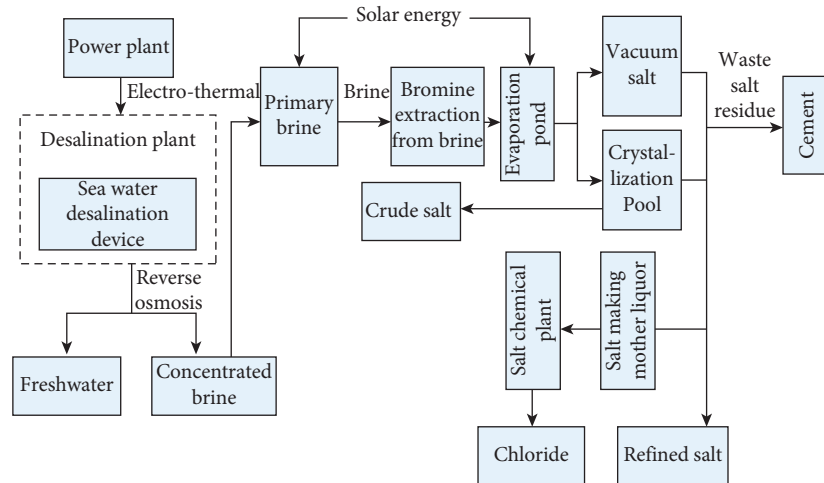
Power plant

Electro-thermal

Desalination plant

Sea water desalination device

Reverse osmosis

Freshwater

Concentrated brine

Solar energy

Primary brine

Brine

Bromine extraction from brine

Evaporation pond

Vacuum salt

Crystallization Pool

Waste salt residue

Cement

Crude salt

Salt chemical plant

Salt making mother liquor

Chloride

Refined salt